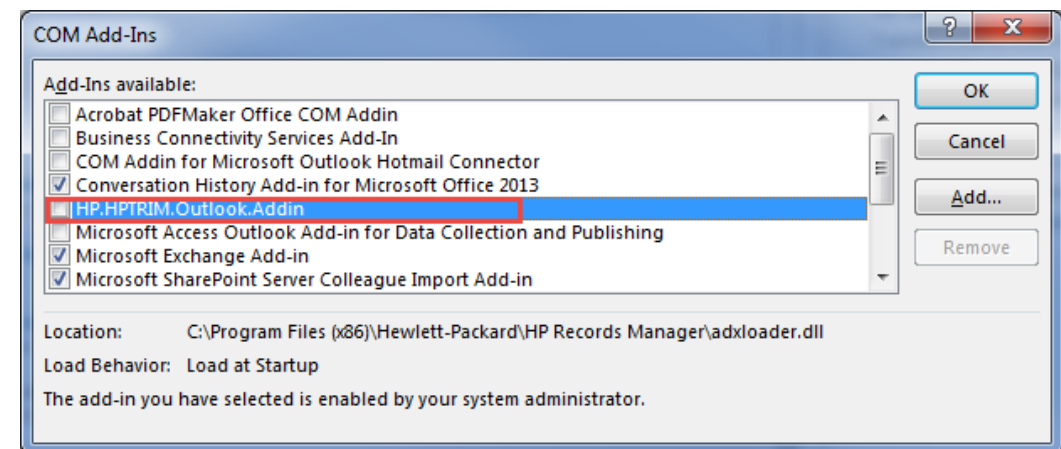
COM Add-Ins

?

X

Add-Ins available:

Acrobat PDFMaker Office COM Addin
Business Connectivity Services Add-In
COM Addin for Microsoft Outlook Hotmail Connector
Conversation History Add-in for Microsoft Office 2013
HP.HPTRIM.Outlook.Addin
Microsoft Access Outlook Add-in for Data Collection and Publishing
Microsoft Exchange Add-in
Microsoft SharePoint Server Colleague Import Add-in

OK

Cancel

Add...

Remove

Location: C:\Program Files (x86)\Hewlett-Packard\HP Records Manager\adxloader.dll

Load Behavior: Load at Startup

The add-in you have selected is enabled by your system administrator.